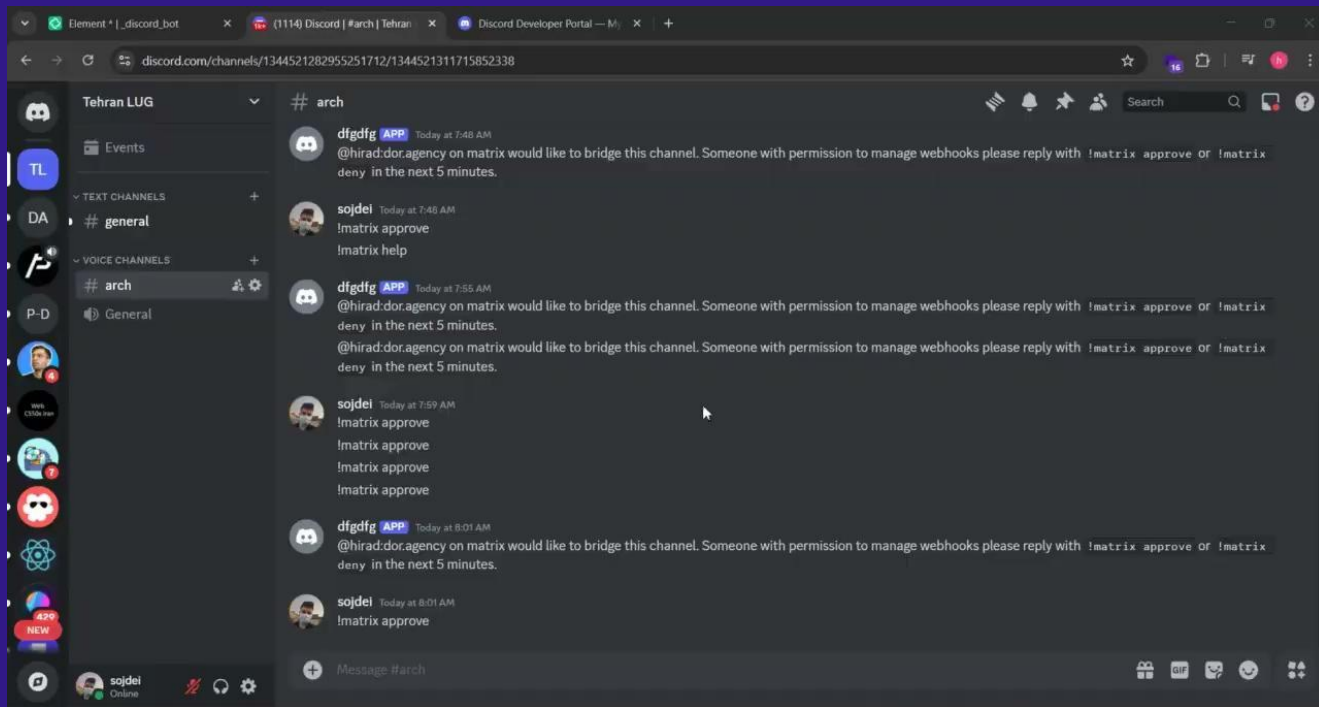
Element * | _discord_bot
(1114) Discord | #arch | Tehran
Discord Developer Portal — My

discord.com/channels/1344521282955251712/1344521311715852338

Tehran LUG
Events
TEXT CHANNELS
# general
VOICE CHANNELS
# arch
General

TL
DA
P-D
4
7
429
NEW

sojdei
Online

# arch
Search

dfgdfg APP Today at 7:48 AM
@hirad:dor.agency on matrix would like to bridge this channel. Someone with permission to manage webhooks please reply with `!matrix approve` or `!matrix deny` in the next 5 minutes.

sojdei Today at 7:48 AM
!matrix approve
!matrix help

dfgdfg APP Today at 7:55 AM
@hirad:dor.agency on matrix would like to bridge this channel. Someone with permission to manage webhooks please reply with `!matrix approve` or `!matrix deny` in the next 5 minutes.
@hirad:dor.agency on matrix would like to bridge this channel. Someone with permission to manage webhooks please reply with `!matrix approve` or `!matrix deny` in the next 5 minutes.

sojdei Today at 7:59 AM
!matrix approve
!matrix approve
!matrix approve
!matrix approve

dfgdfg APP Today at 8:01 AM
@hirad:dor.agency on matrix would like to bridge this channel. Someone with permission to manage webhooks please reply with `!matrix approve` or `!matrix deny` in the next 5 minutes.

sojdei Today at 8:01 AM
!matrix approve

Message #arch